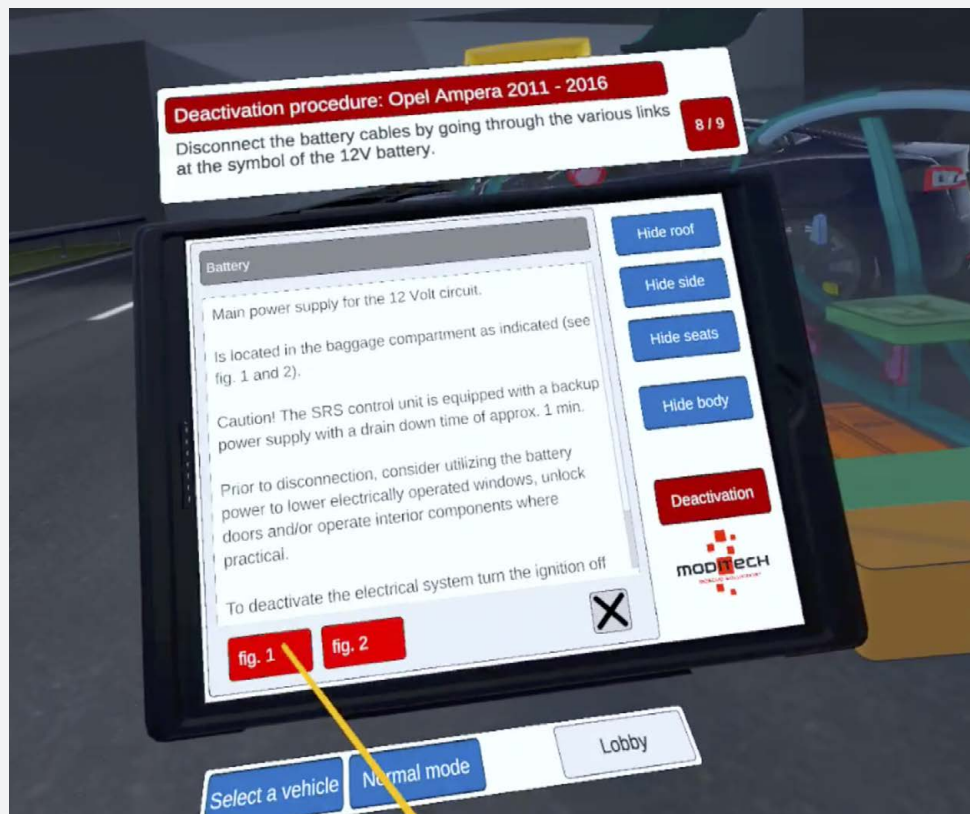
Deactivation procedure: Opel Ampera 2011 - 2016

Disconnect the battery cables by going through the various links at the symbol of the 12V battery.

8 / 9

Battery

Main power supply for the 12 Volt circuit.

Is located in the baggage compartment as indicated (see fig. 1 and 2).

Caution! The SRS control unit is equipped with a backup power supply with a drain down time of approx. 1 min.

Prior to disconnection, consider utilizing the battery power to lower electrically operated windows, unlock doors and/or operate interior components where practical.

To deactivate the electrical system turn the ignition off

X

fig. 1

fig. 2

Hide roof

Hide side

Hide seats

Hide body

Deactivation

MODITECH

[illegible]

Select a vehicle

Normal mode

Lobby